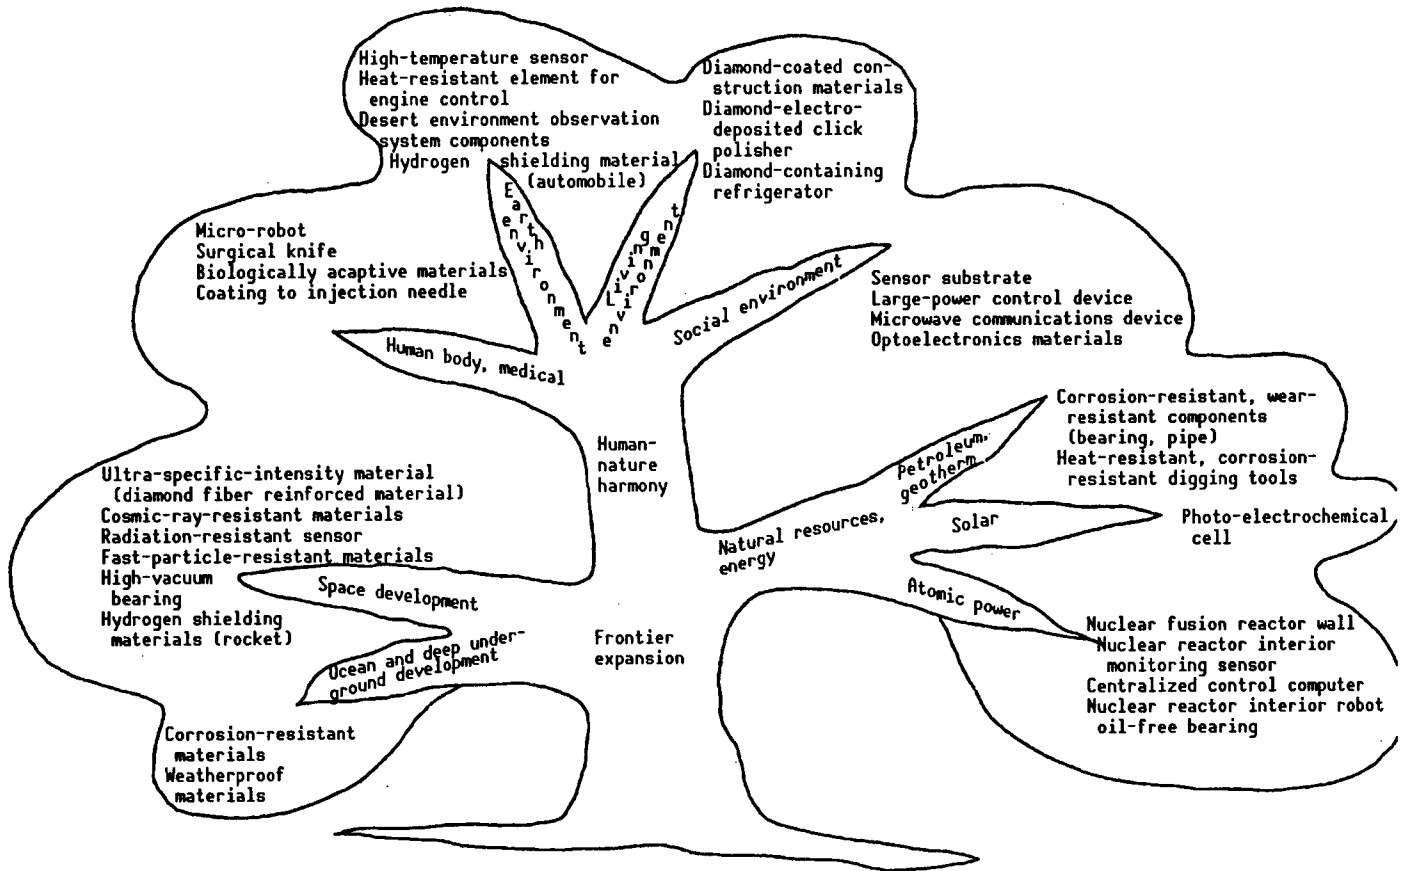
High-temperature sensor
Heat-resistant element for engine control
Desert environment observation system components
Hydrogen shielding material (automobile)

Diamond-coated construction materials
Diamond-electrodeposited click polisher
Diamond-containing refrigerator

Earth environment

Living environment

Micro-robot
Surgical knife
Biologically acaptive materials
Coating to injection needle

Social environment

Sensor substrate
Large-power control device
Microwave communications device
Optoelectronics materials

Human body, medical

Human-nature harmony

Corrosion-resistant, wear-resistant components (bearing, pipe)
Heat-resistant, corrosion-resistant digging tools

Petroleum, geotherm

Ultra-specific-intensity material (diamond fiber reinforced material)
Cosmic-ray-resistant materials
Radiation-resistant sensor
Fast-particle-resistant materials
High-vacuum bearing
Hydrogen shielding materials (rocket)

Natural resources, energy

Solar

Photo-electrochemical cell

Space development

Atomic power

Ocean and deep underground development

Frontier expansion

Nuclear fusion reactor wall
Nuclear reactor interior monitoring sensor
Centralized control computer
Nuclear reactor interior robot oil-free bearing

Corrosion-resistant materials
Weatherproof materials